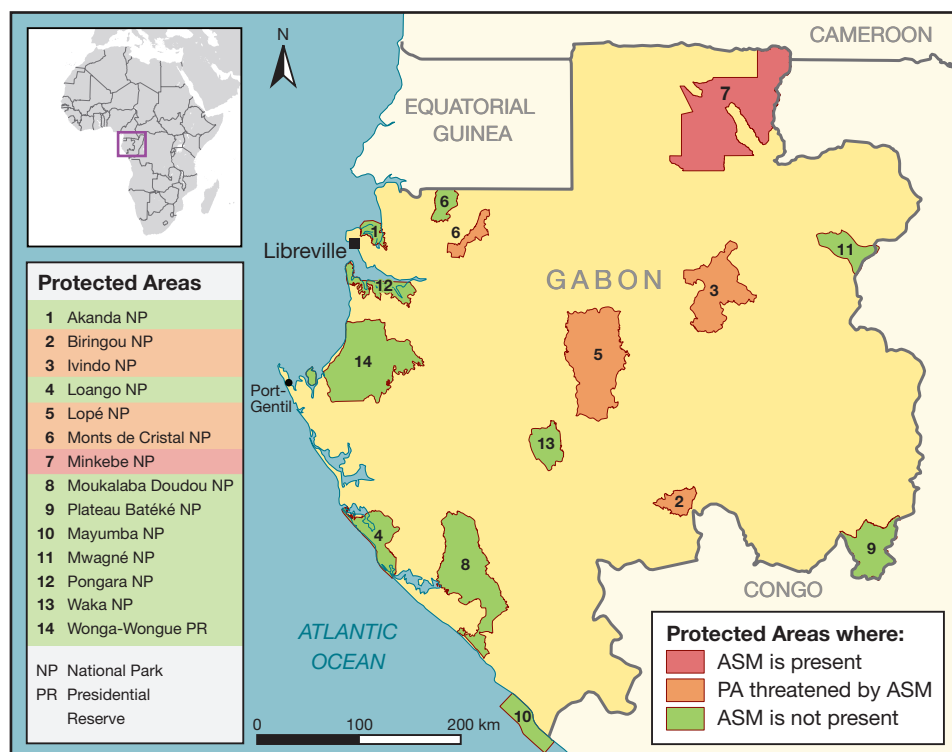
N

CAMEROON

EQUATORIAL GUINEA

GABON

CONGO

ATLANTIC OCEAN

Libreville

Port-Gentil

1
6
6
7
11
12
3
14
5
13
2
4
8
9
10

Protected Areas

| | |
|---|---|
| 1 | Akanda NP |
| 2 | Biringou NP |
| 3 | Ivindo NP |
| 4 | Loango NP |
| 5 | Lopé NP |
| 6 | Monts de Cristal NP |
| 7 | Minkebe NP |
| 8 | Moukalaba Doudou NP |
| 9 | Plateau Batéké NP |
| 10 | Mayumba NP |
| 11 | Mwagné NP |
| 12 | Pongara NP |
| 13 | Waka NP |
| 14 | Wonga-Wongue PR |

NP National Park
PR Presidential Reserve

0 100 200 km

Protected Areas where:
ASM is present
PA threatened by ASM
ASM is not present